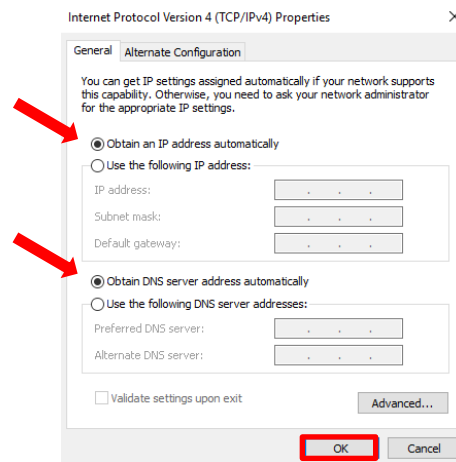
Internet Protocol Version 4 (TCP/IPv4) Properties

General Alternate Configuration

You can get IP settings assigned automatically if your network supports this capability. Otherwise, you need to ask your network administrator for the appropriate IP settings.

Obtain an IP address automatically

Use the following IP address:

IP address: . . .

Subnet mask: . . .

Default gateway: . . .

Obtain DNS server address automatically

Use the following DNS server addresses:

Preferred DNS server: . . .

Alternate DNS server: . . .

Validate settings upon exit

Advanced...

OK

Cancel